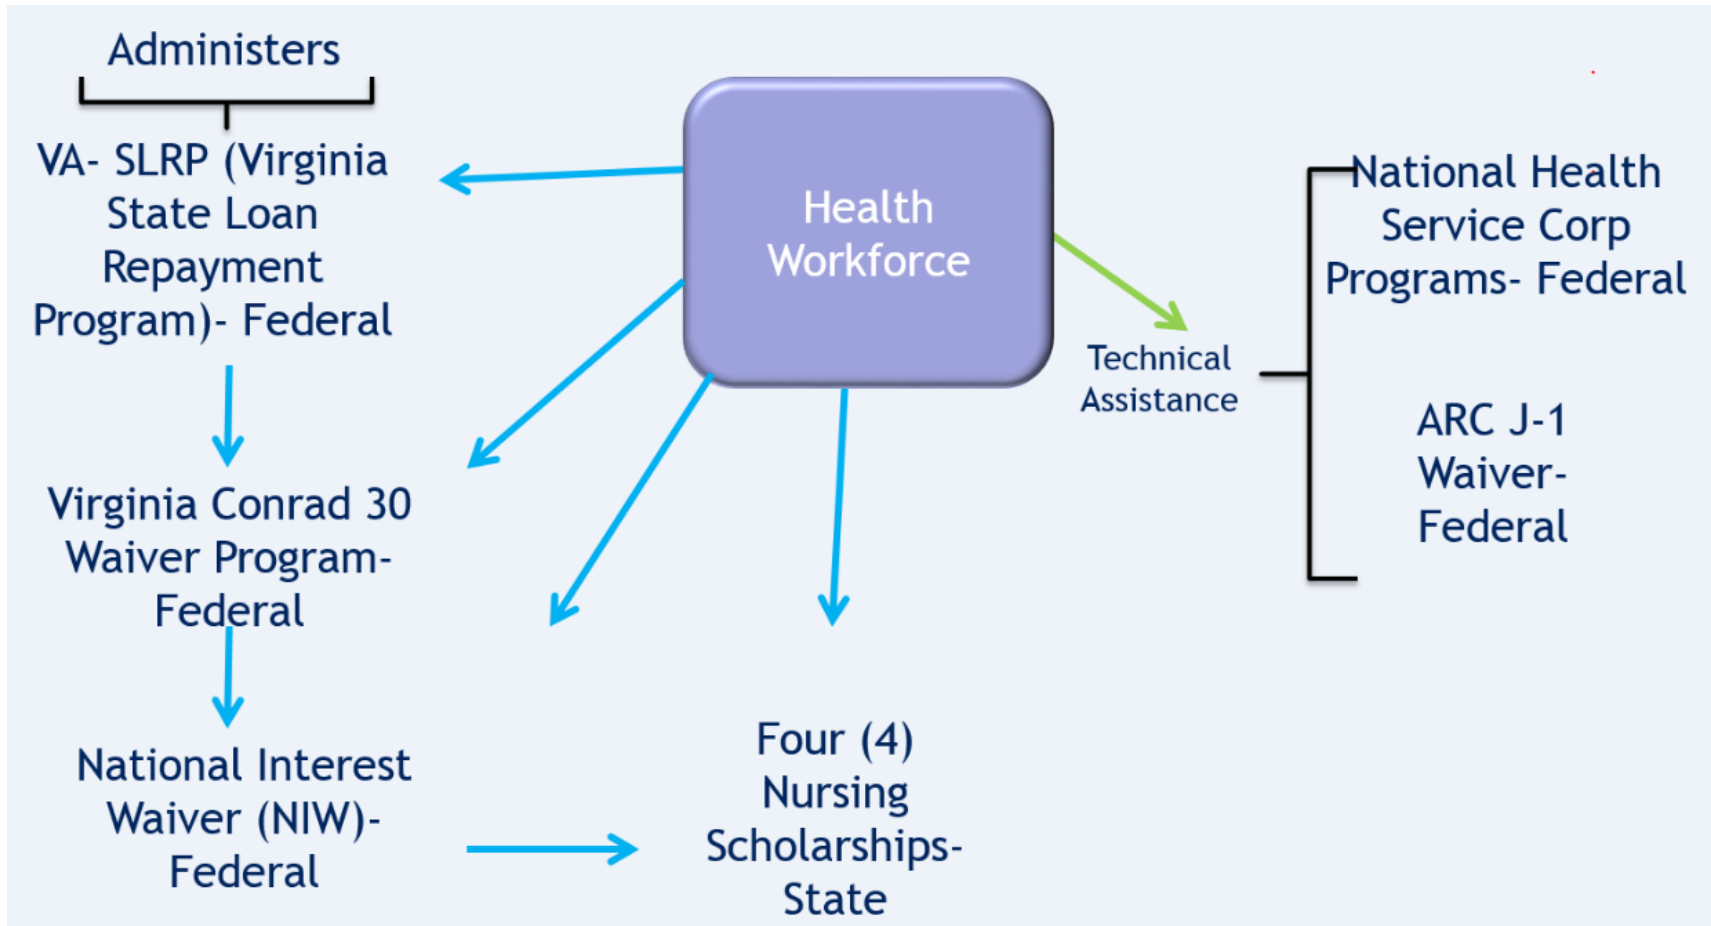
Administers

VA- SLRP (Virginia State Loan Repayment Program)- Federal

Health Workforce

Technical Assistance

National Health Service Corp Programs- Federal

ARC J-1 Waiver- Federal

Virginia Conrad 30 Waiver Program- Federal

National Interest Waiver (NIW)- Federal

Four (4) Nursing Scholarships- State